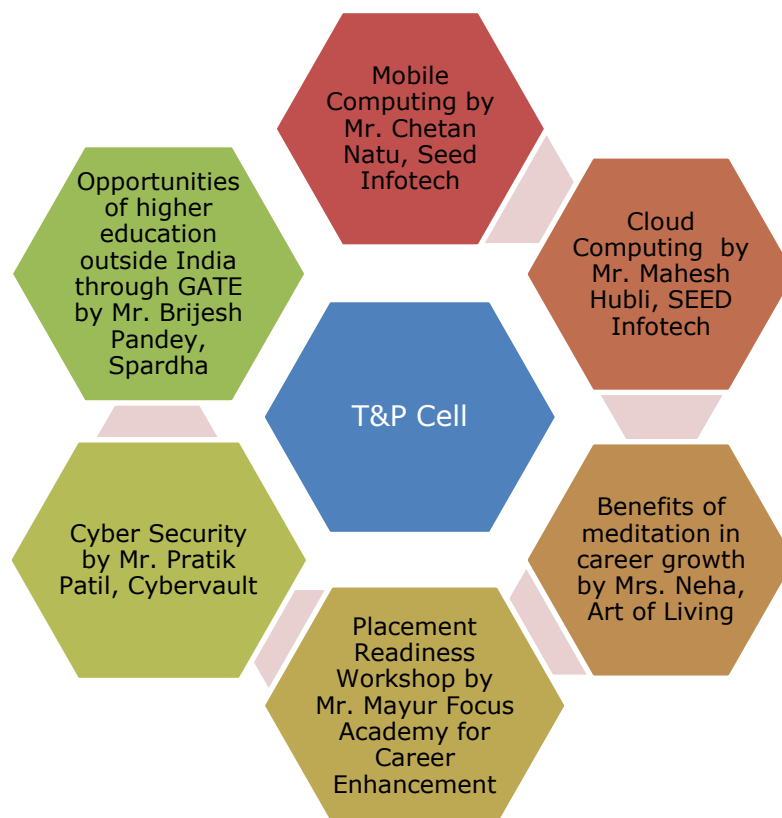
T&P Cell

Mobile Computing by Mr. Chetan Natu, Seed Infotech

Cloud Computing by Mr. Mahesh Hubli, SEED Infotech

Benefits of meditation in career growth by Mrs. Neha, Art of Living

Placement Readiness Workshop by Mr. Mayur Focus Academy for Career Enhancement

Cyber Security by Mr. Pratik Patil, Cybervault

Opportunities of higher education outside India through GATE by Mr. Brijesh Pandey, Spardha